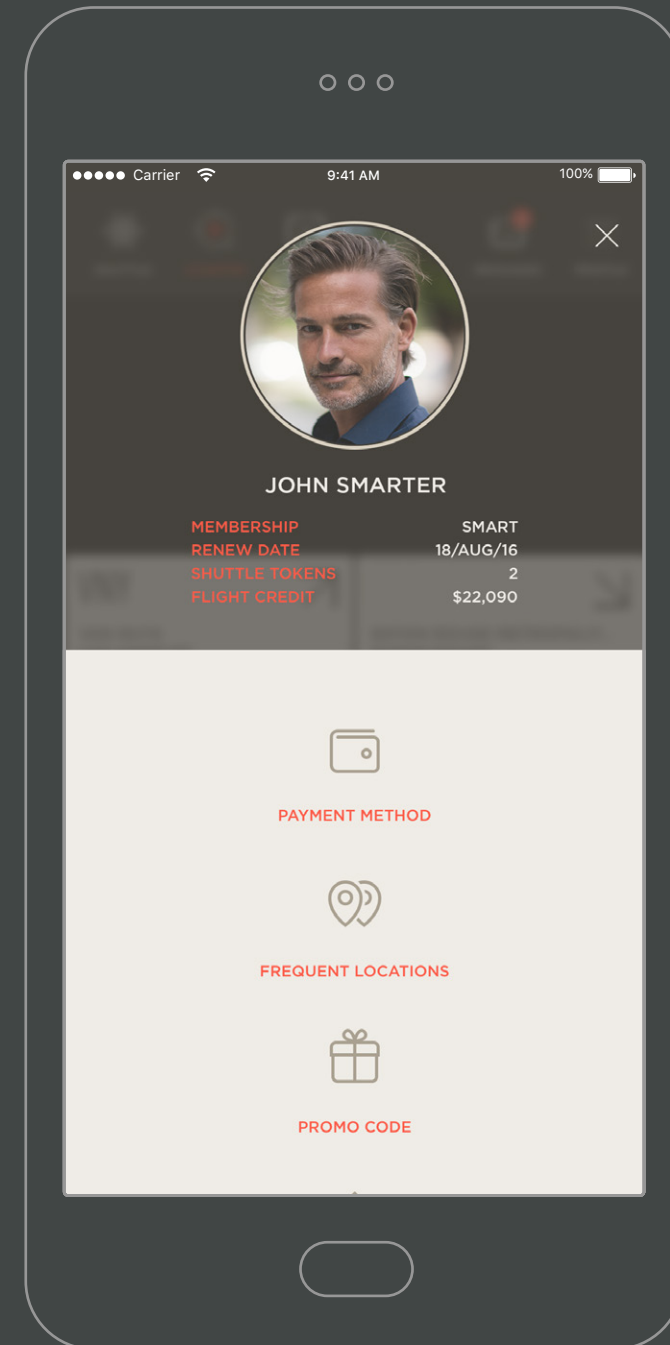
●●●●● Carrier 9:41 AM 100%

JOHN SMARTER

| | |
|---|---|
| MEMBERSHIP | SMART |
| RENEW DATE | 18/AUG/16 |
| SHUTTLE TOKENS | 2 |
| FLIGHT CREDIT | $22,090 |

PAYMENT METHOD

FREQUENT LOCATIONS

PROMO CODE